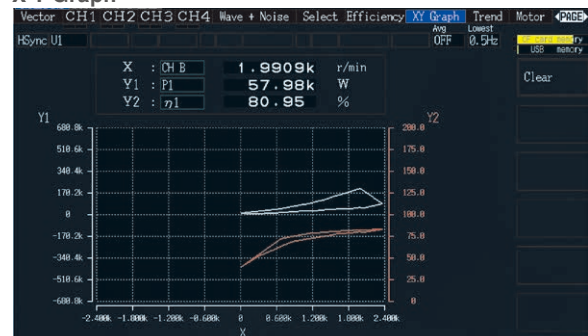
t Graph

Vector CH1 CH2 CH3 CH4 Wave + Noise Select Efficiency XY Graph Trend Motor PAGE

HSync U1

Avg OFF Lowest 0.5Hz

SD card memory USB memory

Clear

| X | : CH B | 1.9909k | r/min |
|---|---|---|---|
| Y1 | : P1 | 57.98k | W |
| Y2 | : η1 | 80.95 | % |

Y1

680.8k
510.6k
340.4k
170.2k
0
-170.2k
-340.4k
-510.6k
-680.8k

Y2

200.0
175.0
150.0
125.0
100.0
75.0
50.0
25.0
0

-2.400k -1.800k -1.200k -0.600k 0 0.600k 1.200k 1.800k 2.400k

X